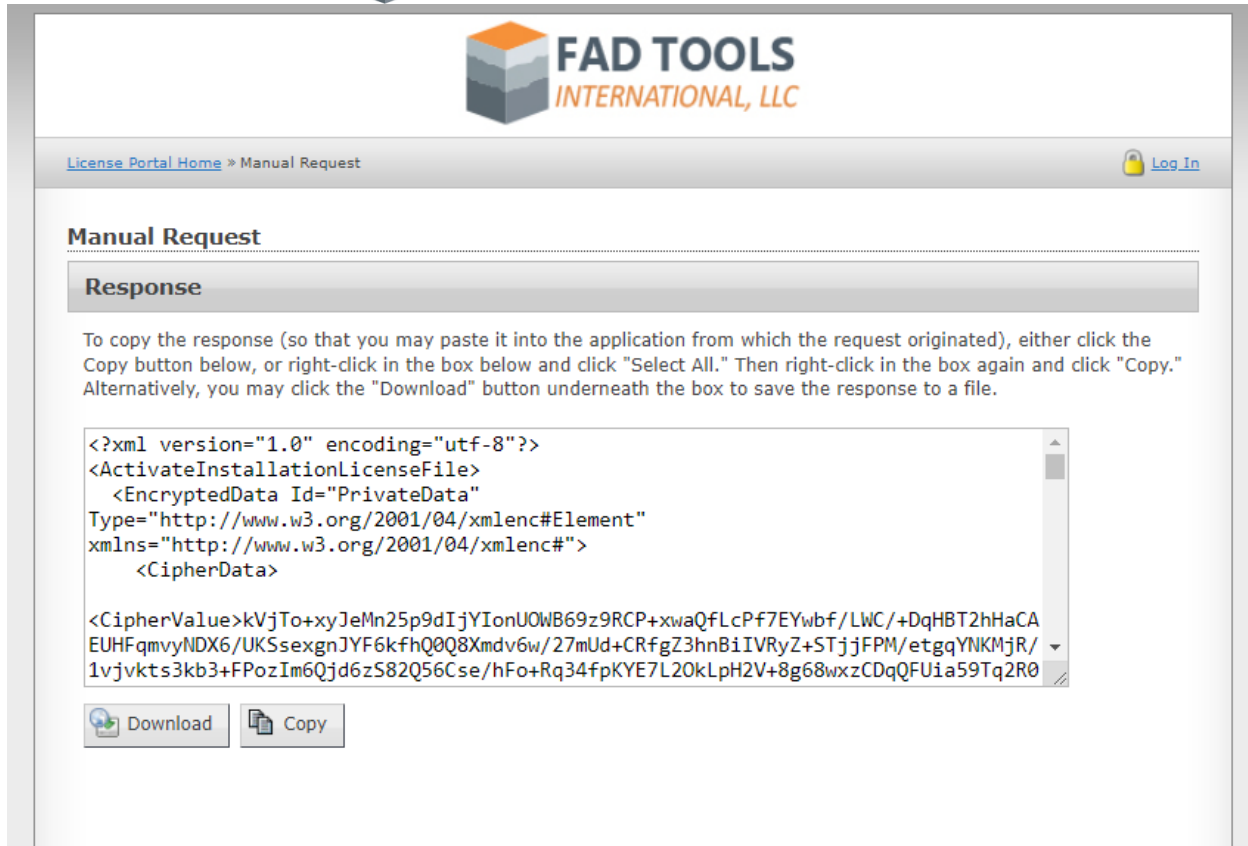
FAD TOOLS
INTERNATIONAL, LLC

License Portal Home » Manual Request

Log In

Manual Request

Response

To copy the response (so that you may paste it into the application from which the request originated), either click the Copy button below, or right-click in the box below and click "Select All." Then right-click in the box again and click "Copy." Alternatively, you may click the "Download" button underneath the box to save the response to a file.

<?xml version="1.0" encoding="utf-8"?>
<ActivateInstallationLicenseFile>
<EncryptedData Id="PrivateData" Type="http://www.w3.org/2001/04/xmlenc#Element" xmlns="http://www.w3.org/2001/04/xmlenc#">
<CipherData>

<CipherValue>kVjTo+xyJeMn25p9dIjYIonUOWB69z9RCP+xwaQfLcPf7EYwbf/LWC/+DqHBT2hHaCAEUHFqmvyNDX6/UKSsexgnJYF6kfhQ0Q8Xmdv6w/27mUd+CRfgZ3hnBiIVRyZ+STjjFPM/etgqYNKMjR/1vjvkts3kb3+FPozIm6Qjd6zS82Q56Cse/hFo+Rq34fpKYE7L2OkLpH2V+8g68wxzCDqQFUia59Tq2R0

Download
Copy